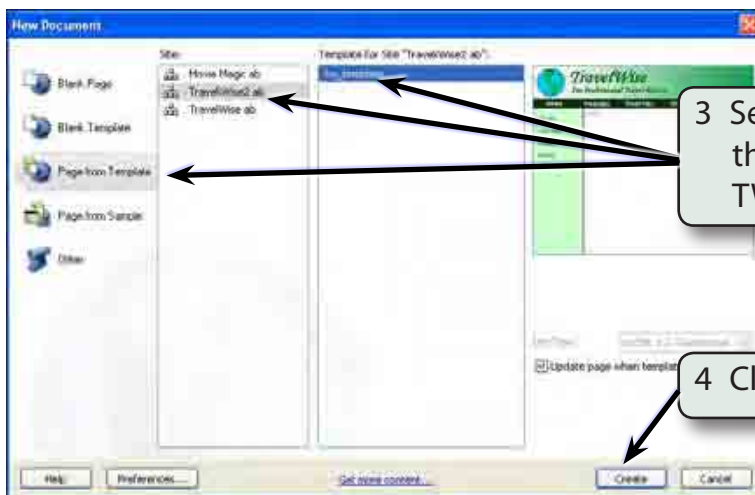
New Document

Blank Page

Blank Template

Page from Template

Page from Sample

Other

Site:

Movie Magic ab

TravelWise2 ab

TravelWise ab

Template for Site "TravelWise2 ab":

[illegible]

TravelWise

3 Se th TV

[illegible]

Update page when templat

4 Cl

Help

Preferences...

Get more content...

Create

Cancel